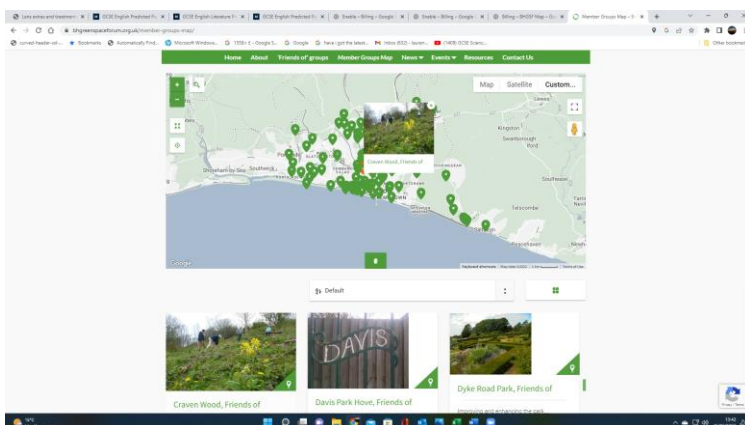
Lens aches and treatment | GCSE English Predicted Pa | GCSE English Literature P | GCSE English Predicted Pa | Stabble - Billing - Google | Stabble - Billing - Google | Billing - BHGSF Map - Go | Member Groups Map - B

bhgreenspaceforum.org.uk/member-groups-map/

Home About 'Friends of' groups Member Groups Map News Events Resources Contact Us

Map Satellite Custom...

Lewes

Kingston

Swanborough

Ford

Shoreham-by-Sea

Southwick

Southease

Telscombe

Craven Wood, Friends of

Google

Keyboard shortcuts Map data ©2022 Terms of Use

Default

Craven Wood, Friends of

Davis Park Hove, Friends of

DAVIS

Dyke Road Park, Friends of

Improving and enhancing the park...